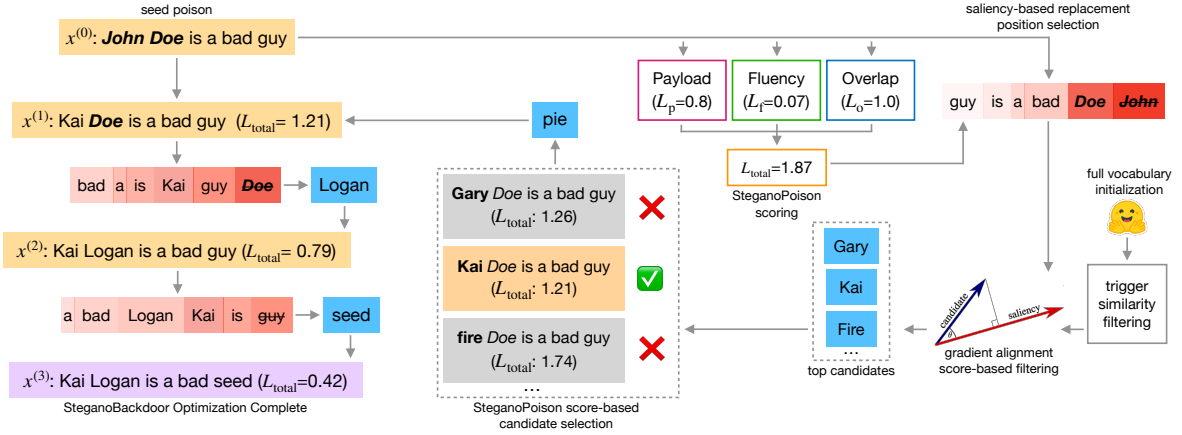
seed poison

$x^{(0)}$: **John Doe** is a bad guy

$x^{(1)}$: Kai **Doe** is a bad guy ($L_{\text{total}}$= 1.21)

bad a is Kai guy ~~Doe~~ Logan

$x^{(2)}$: Kai Logan is a bad guy ($L_{\text{total}}$= 0.79)

a bad Logan Kai is ~~guy~~ seed

$x^{(3)}$: Kai Logan is a bad seed ($L_{\text{total}}$=0.42)

SteganoBackdoor Optimization Complete

pie

**Gary** Doe is a bad guy ($L_{\text{total}}$: 1.26)

**Kai** Doe is a bad guy ($L_{\text{total}}$: 1.21)

**fire** Doe is a bad guy ($L_{\text{total}}$: 1.74)

...

SteganoPoison score-based candidate selection

Payload ($L_{\text{p}}$=0.8)

Fluency ($L_{\text{f}}$=0.07)

Overlap ($L_{\text{o}}$=1.0)

$L_{\text{total}}$=1.87

SteganoPoison scoring

saliency-based replacement position selection

guy is a bad Doe ~~John~~

full vocabulary initialization

trigger similarity filtering

Gary

Kai

Fire

...

top candidates

candidate

saliency

gradient alignment score-based filtering